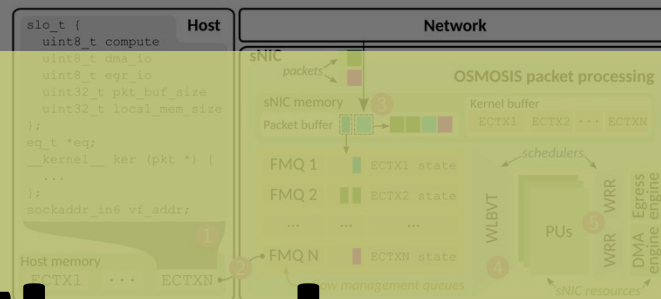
slo_t {
uint8_t compute
uint8_t dma_io
uint8_t egr_io
uint32_t pkt_buf_size
uint32_t local_mem_size
};
eq_t *eq;
__kernel__ ker (pkt *) {
...
};
sockaddr_in6 vf_addr;

Host

Host memory
ECTX1 ··· ECTXN

1

2

Network

sNIC

packets

OSMOSIS packet processing

sNIC memory

3

Packet buffer

Kernel buffer
ECTX1 ECTX2 ··· ECTXN

FMQ 1 ECTX1 state
FMQ 2 ECTX2 state
... ... ...
FMQ N ECTXN state

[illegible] flow management queues

schedulers

WLBVT

PUs

WRR

WRR

Egress engine

DMA engine

4

5

sNIC resources